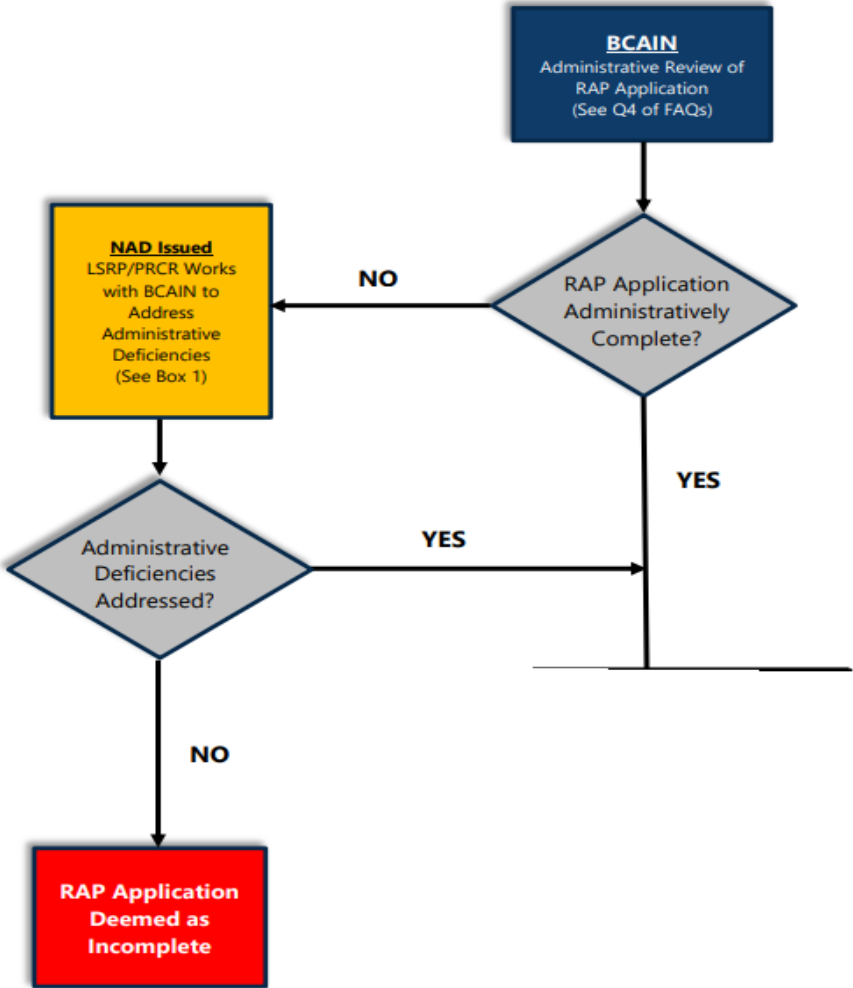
BCAIN
Administrative Review of RAP Application
(See Q4 of FAQs)

RAP Application Administratively Complete?

NO

NAD Issued
LSRP/PRCR Works with BCAIN to Address Administrative Deficiencies
(See Box 1)

YES

Administrative Deficiencies Addressed?

YES

NO

RAP Application Deemed as Incomplete